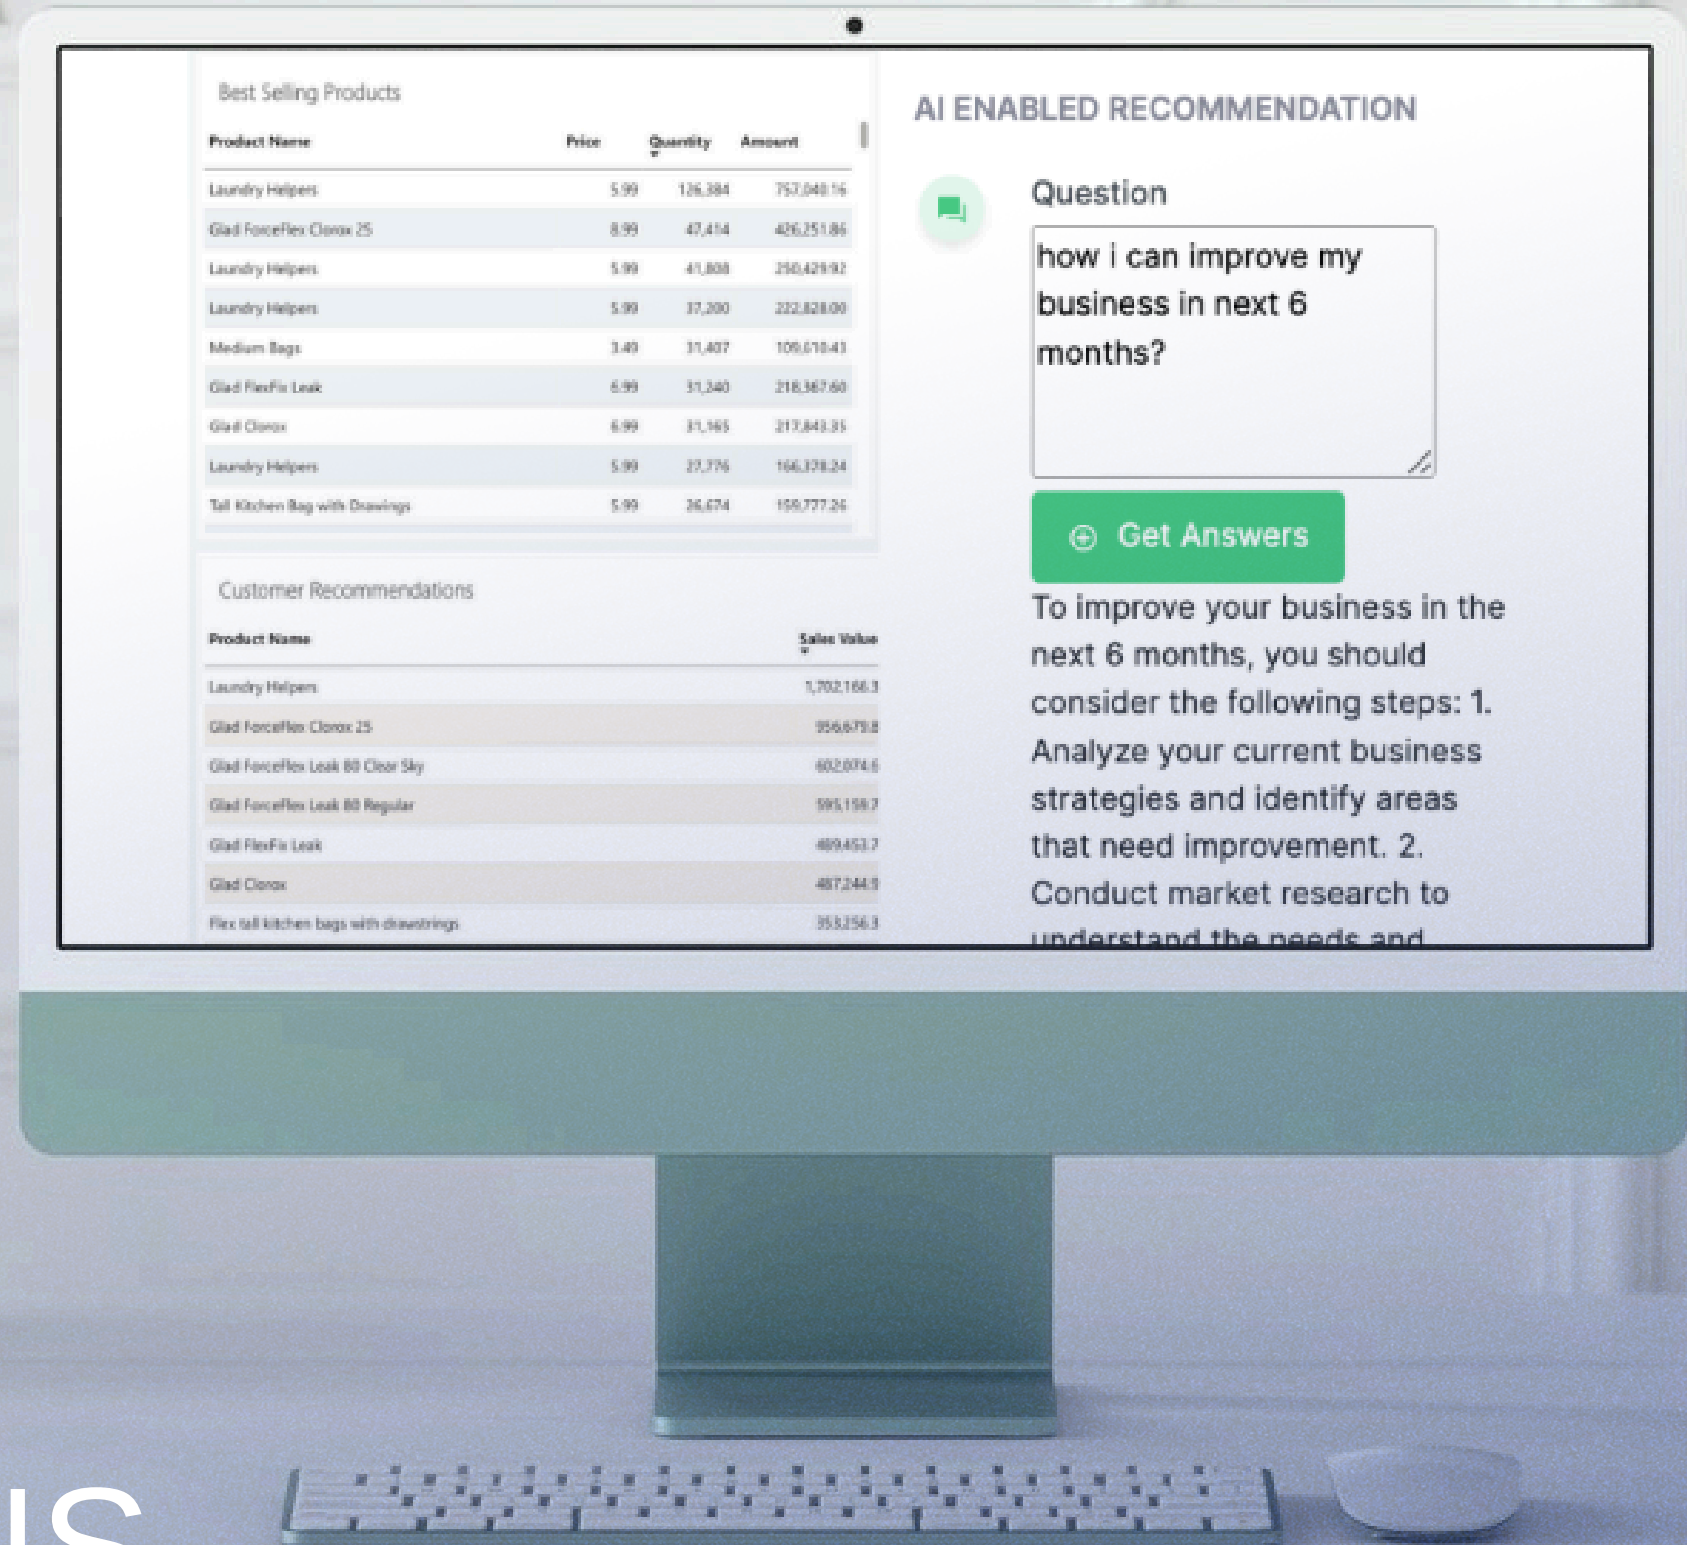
Best Selling Products

| Product Name | Price | Quantity | Amount |
|---|---|---|---|
| Laundry Helpers | 5.99 | 126,384 | 757,040.16 |
| Glad ForceFlex Clorox 25 | 8.99 | 47,414 | 426,251.86 |
| Laundry Helpers | 5.99 | 41,808 | 250,429.92 |
| Laundry Helpers | 5.99 | 37,200 | 222,828.00 |
| Medium Bags | 3.49 | 31,407 | 109,610.43 |
| Glad FlexFix Leak | 6.99 | 31,240 | 218,367.60 |
| Glad Clorox | 6.99 | 31,165 | 217,843.35 |
| Laundry Helpers | 5.99 | 27,776 | 166,378.24 |
| Tall Kitchen Bag with Drawings | 5.99 | 26,674 | 159,777.26 |

Customer Recommendations

| Product Name | Sales Value |
|---|---|
| Laundry Helpers | 1,702,166.3 |
| Glad ForceFlex Clorox 25 | 956675.8 |
| Glad ForceFlex Leak 80 Clear Sky | 602074.6 |
| Glad ForceFlex Leak 80 Regular | 595,159.7 |
| Glad FlexFix Leak | 489453.7 |
| Glad Clorox | 487244.9 |
| Flex tall kitchen bags with drawstrings | 353256.3 |

AI ENABLED RECOMMENDATION

Question

how i can improve my business in next 6 months?

Get Answers

To improve your business in the next 6 months, you should consider the following steps: 1. Analyze your current business strategies and identify areas that need improvement. 2. Conduct market research to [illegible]

IS